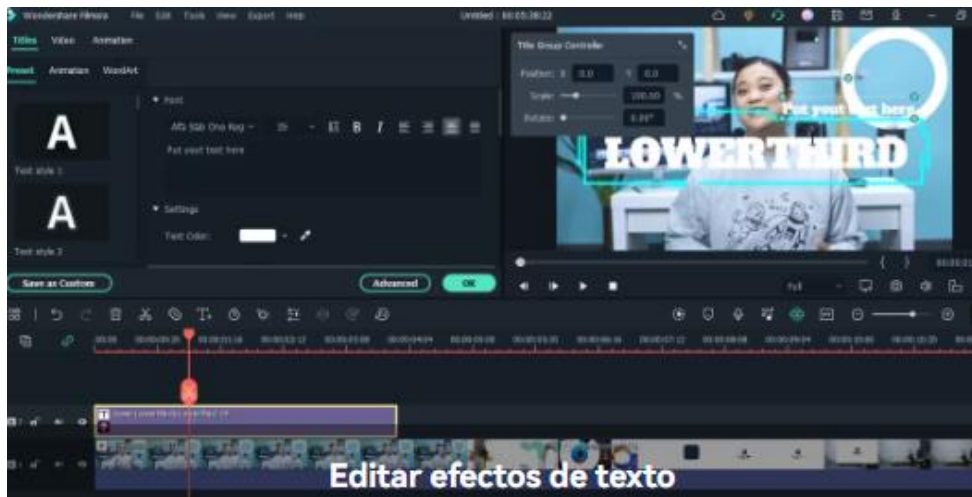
Wondershare Filmora File Edit Tools View Export Help

Untitled : 00:05:38:22

Titles Video Animation

Preset Animation WordArt

A

Text style 1

A

Text style 2

▾ Font

Alfa Slab One Reg

Put yout text here

▾ Settings

Text Color:

Title Group Controller

Position: X 0.0 Y 0.0

Scale: 100.00 %

Rotate: 0.00°

Put yout text here

LOWERTHIRD

Save as Custom

Advanced

OK

Full

Editar efectos de texto